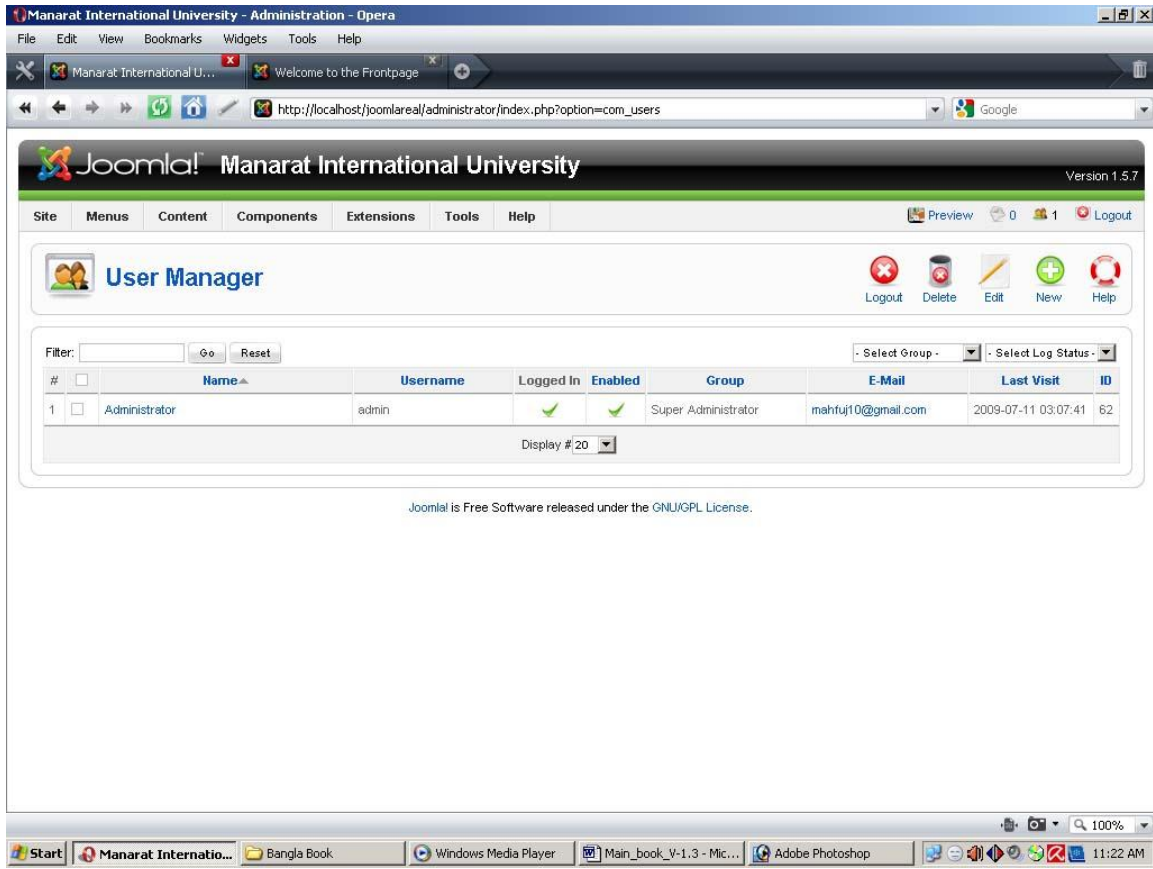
Manarat International University - Administration - Opera

File Edit View Bookmarks Widgets Tools Help

Manarat International U... Welcome to the Frontpage

http://localhost/joomlareal/administrator/index.php?option=com_users

Google

Joomla! Manarat International University

Version 1.5.7

Site Menus Content Components Extensions Tools Help

Preview 0 1 Logout

User Manager

Logout Delete Edit New Help

Filter: Go Reset

- Select Group - - Select Log Status -

| # | | Name | Username | Logged In | Enabled | Group | E-Mail | Last Visit | ID |
|---|---|---|---|---|---|---|---|---|---|
| 1 | | Administrator | admin | ✓ | ✓ | Super Administrator | mahfuj10@gmail.com | 2009-07-11 03:07:41 | 62 |

Display # 20

Joomla! is Free Software released under the GNU/GPL License.

100%

Start Manarat Internatio... Bangla Book Windows Media Player Main_book_V-1.3 - Mic... Adobe Photoshop 11:22 AM